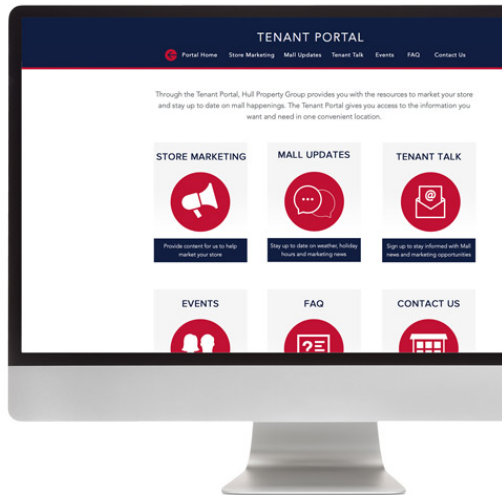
TENANT PORTAL

Portal Home Store Marketing Mall Updates Tenant Talk Events FAQ Contact Us

Through the Tenant Portal, Hull Property Group provides you with the resources to market your store and stay up to date on mall happenings. The Tenant Portal gives you access to the information you want and need in one convenient location.

STORE MARKETING

Provide content for us to help market your store

MALL UPDATES

Stay up to date on weather, holiday hours and marketing news

TENANT TALK

Sign up to stay informed with Mall news and marketing opportunities

EVENTS

FAQ

CONTACT US